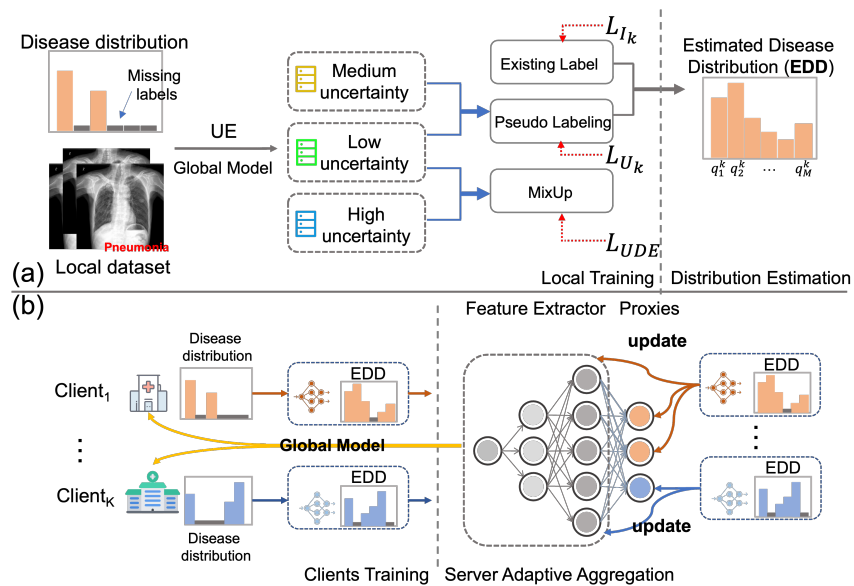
Disease distribution

Missing labels

Pneumonia

Local dataset

UE

Global Model

Medium uncertainty

Low uncertainty

High uncertainty

$L_{I_k}$

Existing Label

Pseudo Labeling

$L_{U_k}$

MixUp

$L_{UDE}$

Estimated Disease Distribution (**EDD**)

$q_1^k$ $q_2^k$ $\cdots$ $q_M^k$

(a)

Local Training

Distribution Estimation

(b)

Feature Extractor

Proxies

Disease distribution

EDD

Client$_1$

update

Global Model

⋮

⋮

Client$_K$

EDD

EDD

EDD

update

Disease distribution

Clients Training

Server Adaptive Aggregation